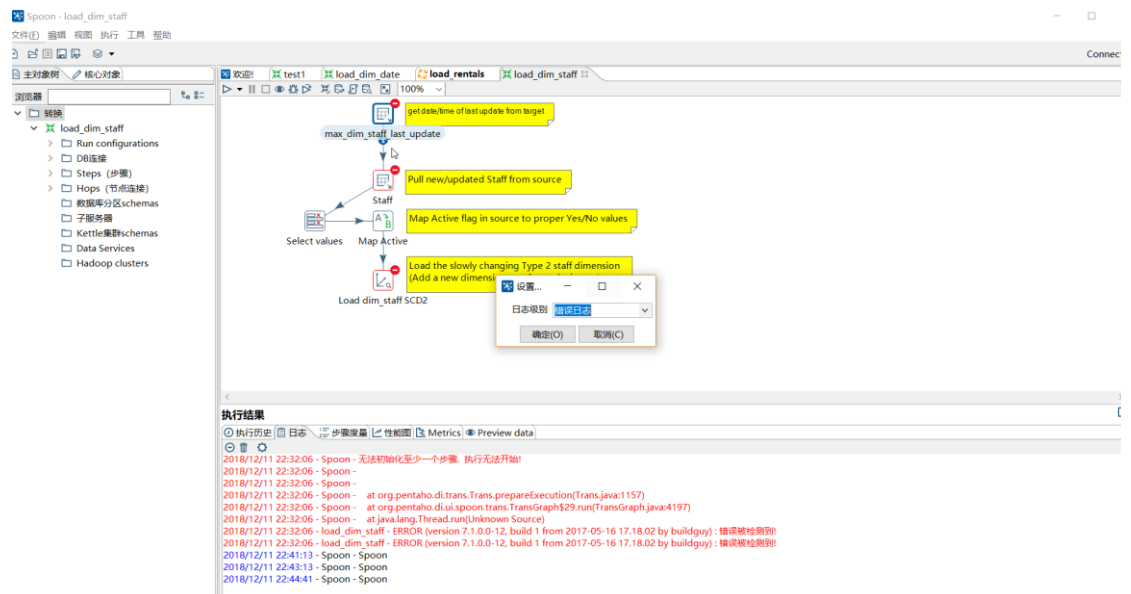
Spoon - load_dim_staff

文件(F) 编辑 视图 执行 工具 帮助

Connect

主对象树 核心对象

浏览器

转换
load_dim_staff
Run configurations
DB连接
Steps（步骤）
Hops（节点连接）
数据库分区schemas
子服务器
Kettle集群schemas
Data Services
Hadoop clusters

欢迎! test1 load_dim_date load_rentals load_dim_staff

100%

get date/time of last update from target
max_dim_staff_last_update
Pull new/updated Staff from source
Staff
Map Active flag in source to proper Yes/No values
Select values
Map Active
Load the slowly changing Type 2 staff dimension
(Add a new dimensi
Load dim_staff SCD2

设置...
日志级别 错误日志
确定(O) 取消(C)

执行结果

执行历史 日志 步骤度量 性能图 Metrics Preview data

2018/12/11 22:32:06 - Spoon - 无法初始化至少一个步骤. 执行无法开始!
2018/12/11 22:32:06 - Spoon -
2018/12/11 22:32:06 - Spoon -
2018/12/11 22:32:06 - Spoon - at org.pentaho.di.trans.Trans.prepareExecution(Trans.java:1157)
2018/12/11 22:32:06 - Spoon - at org.pentaho.di.ui.spoon.trans.TransGraph$29.run(TransGraph.java:4197)
2018/12/11 22:32:06 - Spoon - at java.lang.Thread.run(Unknown Source)
2018/12/11 22:32:06 - load_dim_staff - ERROR (version 7.1.0.0-12, build 1 from 2017-05-16 17.18.02 by buildguy) : 错误被检测到!
2018/12/11 22:32:06 - load_dim_staff - ERROR (version 7.1.0.0-12, build 1 from 2017-05-16 17.18.02 by buildguy) : 错误被检测到!
2018/12/11 22:41:13 - Spoon - Spoon
2018/12/11 22:43:13 - Spoon - Spoon
2018/12/11 22:44:41 - Spoon - Spoon